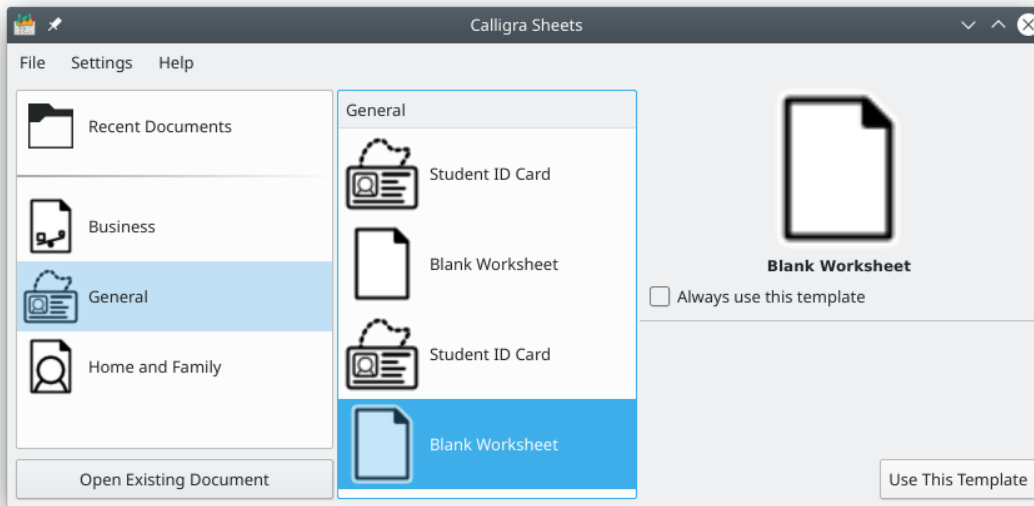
Calligra Sheets

File Settings Help

Recent Documents

Business

General

Home and Family

Open Existing Document

General

Student ID Card

Blank Worksheet

Student ID Card

Blank Worksheet

Blank Worksheet

Always use this template

Use This Template